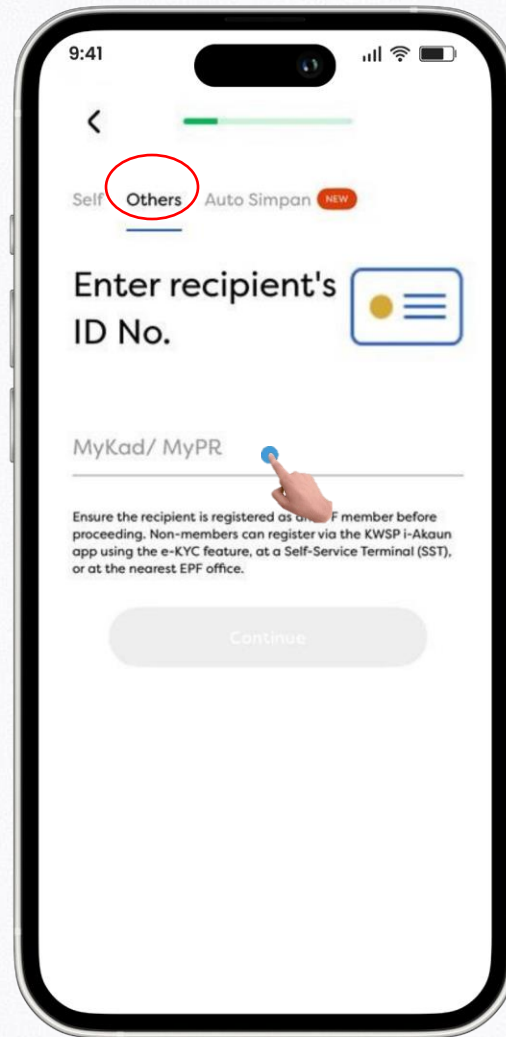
9:41

<

Self Others Auto Simpan NEW

Enter recipient's ID No.

MyKad/ MyPR

Ensure the recipient is registered as a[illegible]F member before proceeding. Non-members can register via the KWSP i-Akaun app using the e-KYC feature, at a Self-Service Terminal (SST), or at the nearest EPF office.

Continue